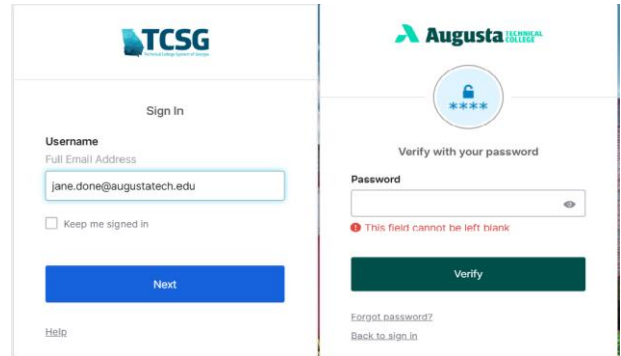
TCSG
Technical College System of Georgia

Sign In

Username
Full Email Address

jane.done@augustatech.edu

Keep me signed in

Next

Help

Augusta TECHNICAL COLLEGE

****

Verify with your password

Password

This field cannot be left blank

Verify

Forgot password?

Back to sign in